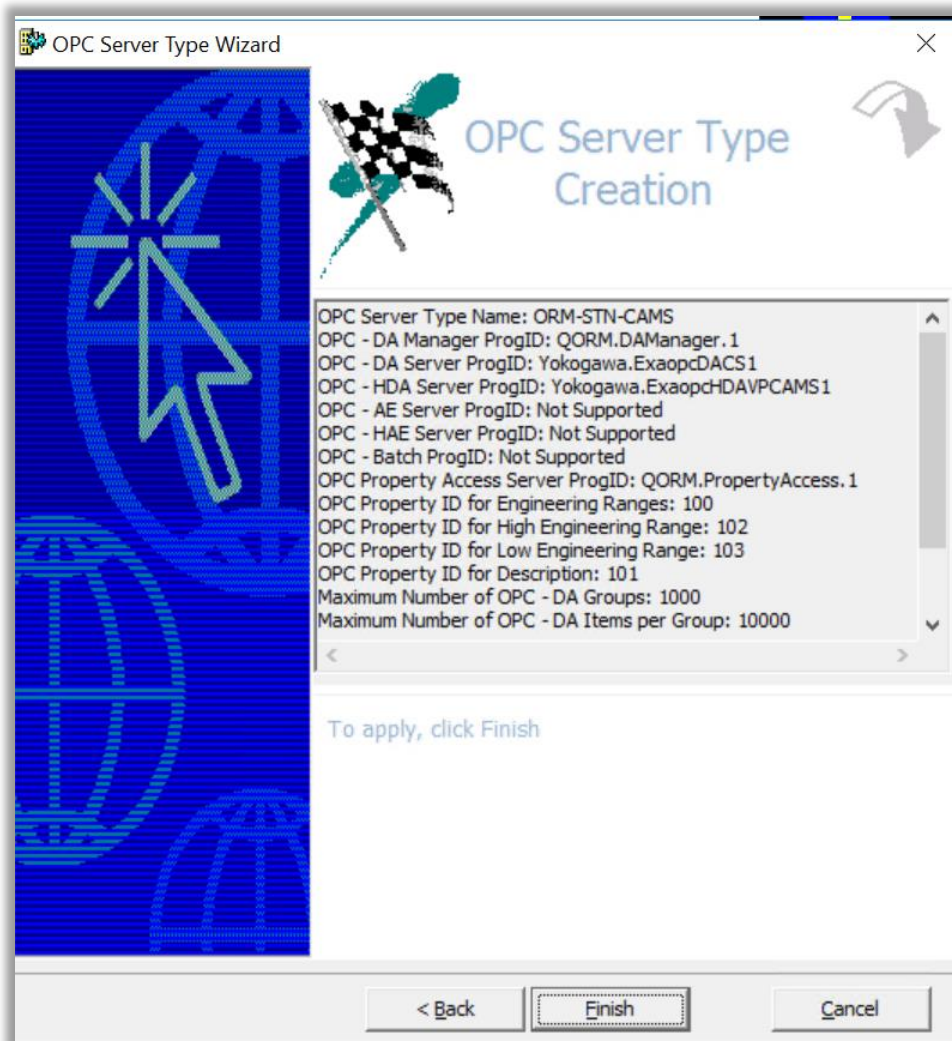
OPC Server Type Wizard

OPC Server Type Creation

OPC Server Type Name: ORM-STN-CAMS
OPC - DA Manager ProgID: QORM.DAManager.1
OPC - DA Server ProgID: Yokogawa.ExaopcDACS1
OPC - HDA Server ProgID: Yokogawa.ExaopcHDAVPCAMS1
OPC - AE Server ProgID: Not Supported
OPC - HAE Server ProgID: Not Supported
OPC - Batch ProgID: Not Supported
OPC Property Access Server ProgID: QORM.PropertyAccess.1
OPC Property ID for Engineering Ranges: 100
OPC Property ID for High Engineering Range: 102
OPC Property ID for Low Engineering Range: 103
OPC Property ID for Description: 101
Maximum Number of OPC - DA Groups: 1000
Maximum Number of OPC - DA Items per Group: 10000

To apply, click Finish

< Back
Finish
Cancel